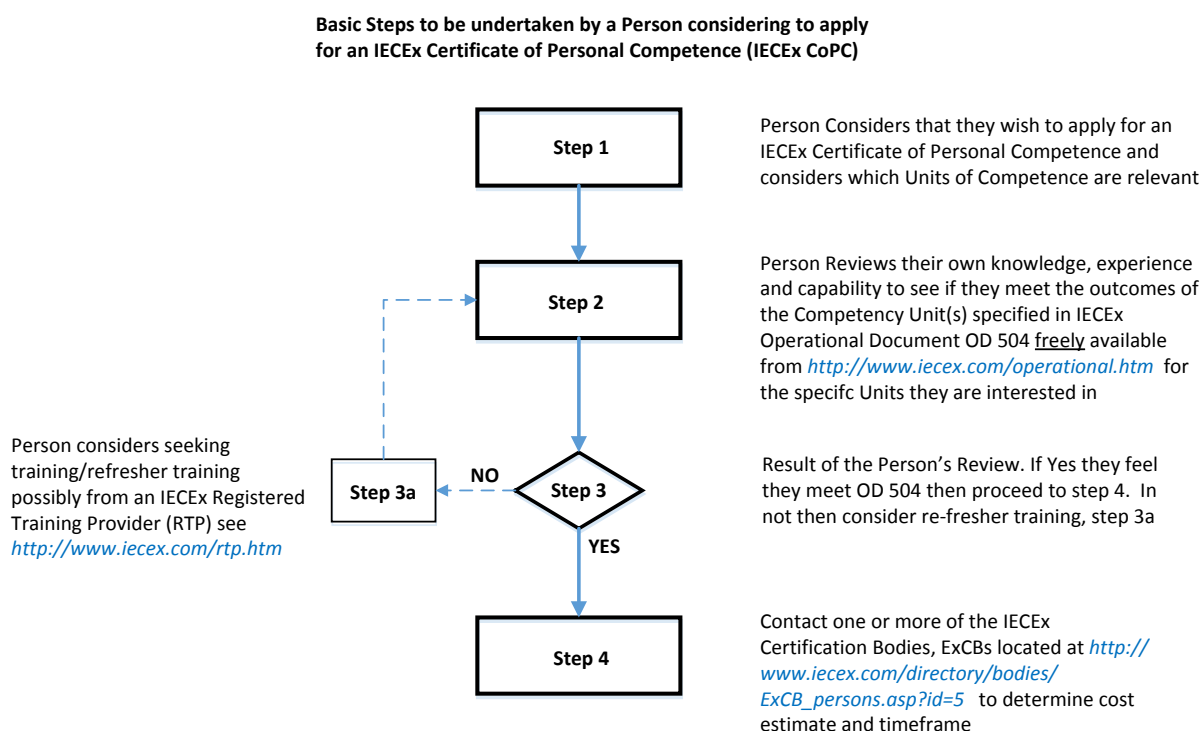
Basic Steps to be undertaken by a Person considering to apply for an IECEx Certificate of Personal Competence (IECEx CoPC)

Step 1

Person Considers that they wish to apply for an IECEx Certificate of Personal Competence and considers which Units of Competence are relevant

Step 2

Person Reviews their own knowledge, experience and capability to see if they meet the outcomes of the Competency Unit(s) specified in IECEx Operational Document OD 504 freely available from http://www.iecex.com/operational.htm for the specifc Units they are interested in

Person considers seeking training/refresher training possibly from an IECEx Registered Training Provider (RTP) see http://www.iecex.com/rtp.htm

Step 3a

NO

Step 3

Result of the Person's Review. If Yes they feel they meet OD 504 then proceed to step 4. In not then consider re-fresher training, step 3a

YES

Step 4

Contact one or more of the IECEx Certification Bodies, ExCBs located at http://www.iecex.com/directory/bodies/ExCB_persons.asp?id=5 to determine cost estimate and timeframe